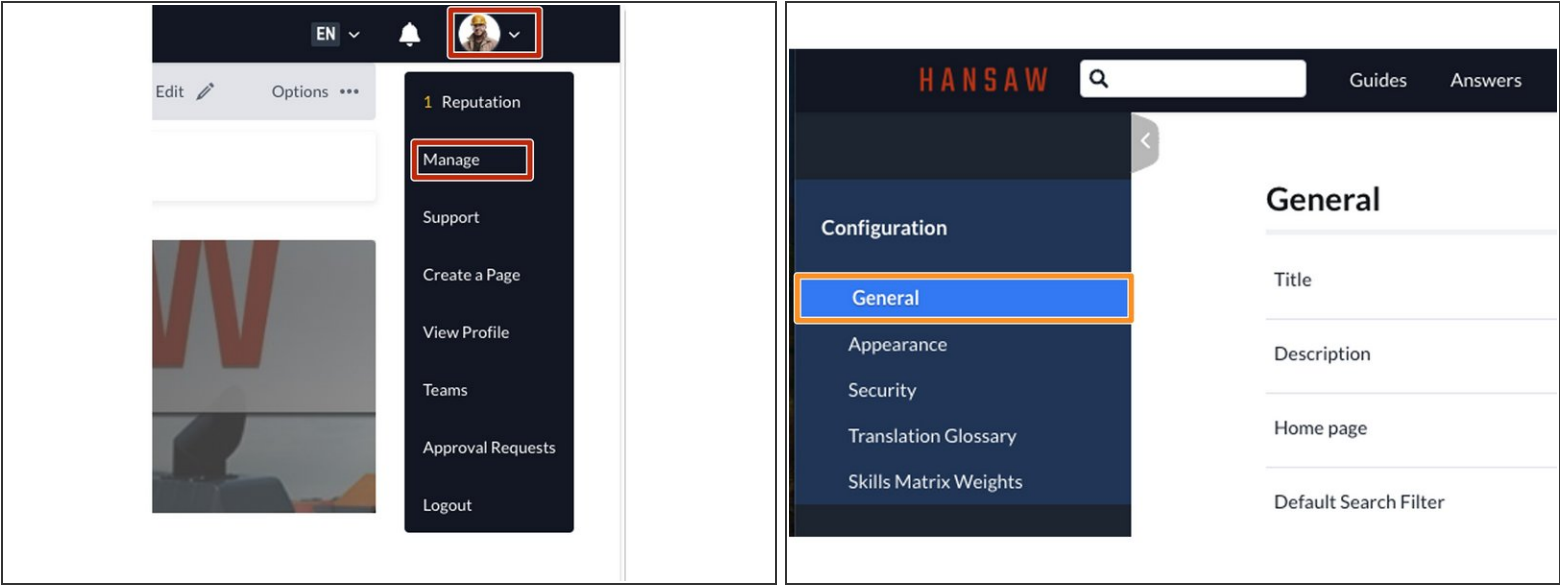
EN

Edit

Options •••

1 Reputation

Manage

Support

Create a Page

View Profile

Teams

Approval Requests

Logout

HANSAW

Guides

Answers

Configuration

General

Appearance

Security

Translation Glossary

Skills Matrix Weights

General

Title

Description

Home page

Default Search Filter